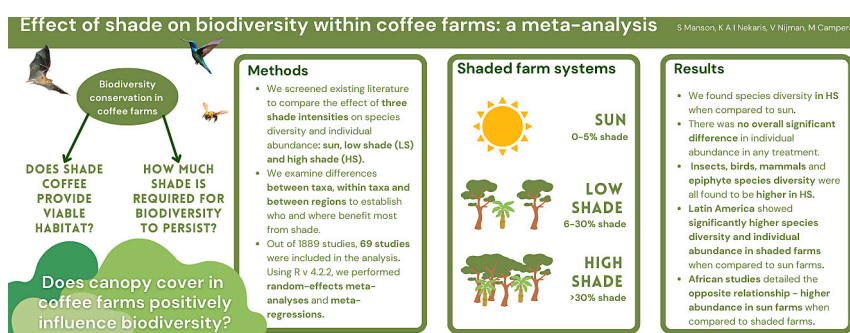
Effect of shade on biodiversity within coffee farms: a meta-analysis

S Manson, K A I Nekaris, V Nijman, M Campera

Biodiversity conservation in coffee farms

DOES SHADE COFFEE PROVIDE VIABLE HABITAT?

HOW MUCH SHADE IS REQUIRED FOR BIODIVERSITY TO PERSIST?

Does canopy cover in coffee farms positively influence biodiversity?

Methods

- We screened existing literature to compare the effect of three shade intensities on species diversity and individual abundance: sun, low shade (LS) and high shade (HS).
- We examine differences between taxa, within taxa and between regions to establish who and where benefit most from shade.
- Out of 1889 studies, 69 studies were included in the analysis. Using R v 4.2.2, we performed random-effects meta-analyses and meta-regressions.

Shaded farm systems

SUN
0-5% shade

LOW SHADE
6-30% shade

HIGH SHADE
>30% shade

Results

- We found species diversity in HS when compared to sun.
- There was no overall significant difference in individual abundance in any treatment.
- Insects, birds, mammals and epiphyte species diversity were all found to be higher in HS.
- Latin America showed significantly higher species diversity and individual abundance in shaded farms when compared to sun farms.
- African studies detailed the opposite relationship - higher abundance in sun farms when compared to shaded farms.